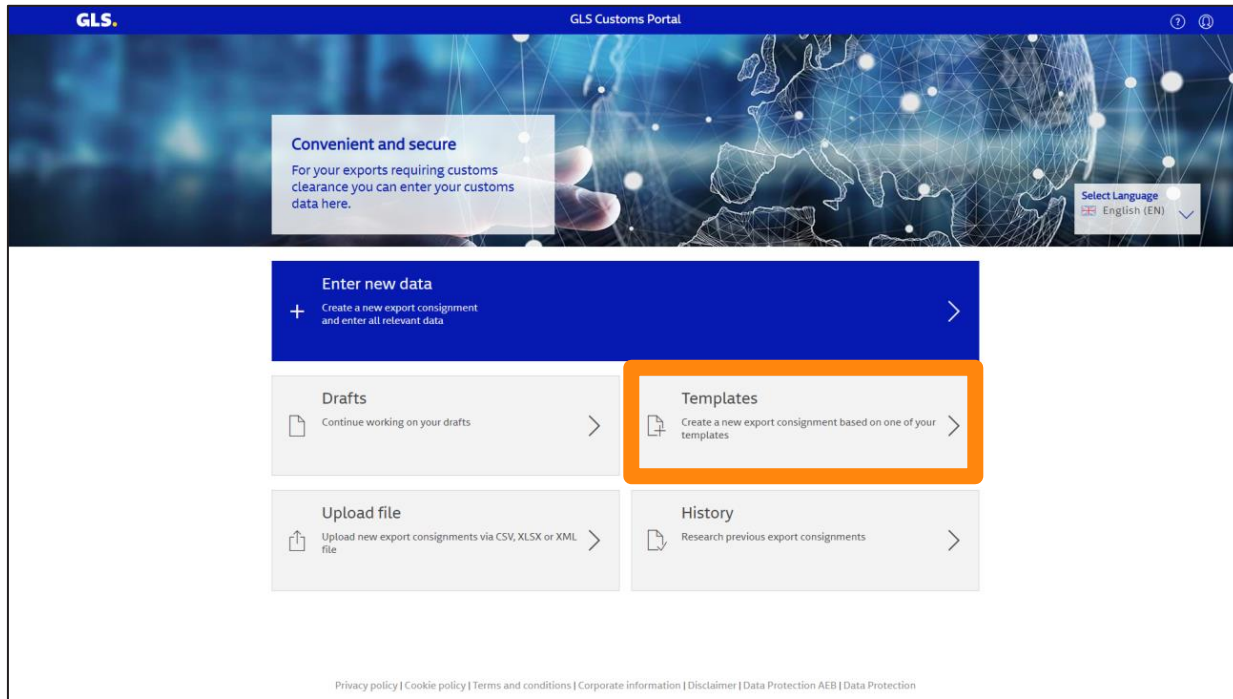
GLS.

GLS Customs Portal

Convenient and secure

For your exports requiring customs clearance you can enter your customs data here.

Select Language
English (EN)

Enter new data
Create a new export consignment and enter all relevant data

Drafts
Continue working on your drafts

Templates
Create a new export consignment based on one of your templates

Upload file
Upload new export consignments via CSV, XLSX or XML file

History
Research previous export consignments

Privacy policy | Cookie policy | Terms and conditions | Corporate information | Disclaimer | Data Protection AEB | Data Protection